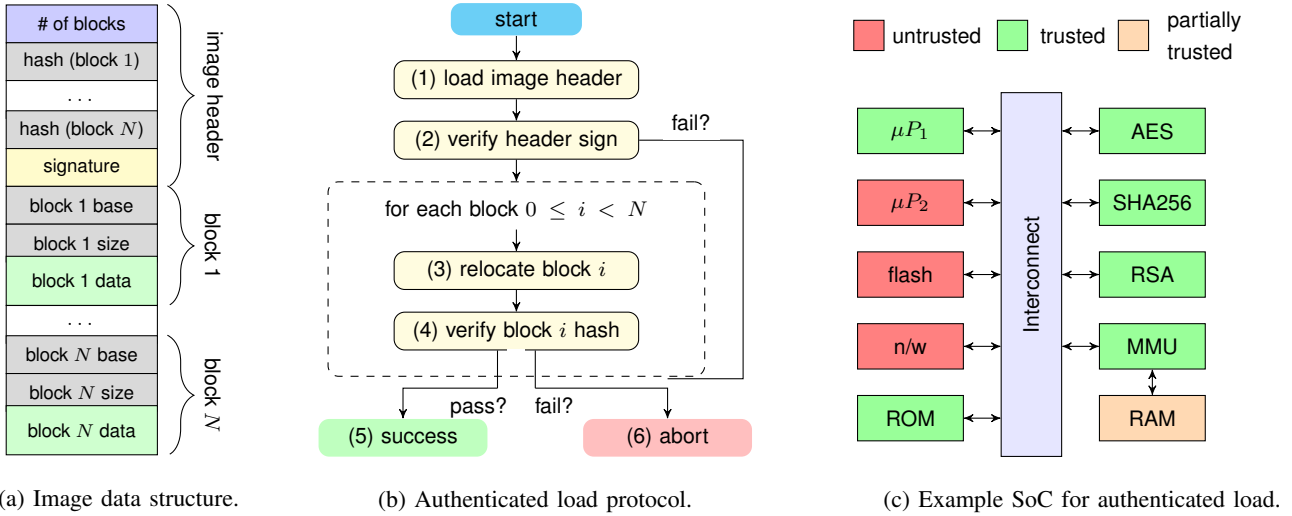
# of blocks
hash (block 1)
. . .
hash (block $N$)
signature
block 1 base
block 1 size
block 1 data
. . .
block $N$ base
block $N$ size
block $N$ data

image header
block 1
block $N$

start
(1) load image header
(2) verify header sign
fail?
for each block $0 \leq i < N$
(3) relocate block $i$
(4) verify block $i$ hash
pass?
fail?
(5) success
(6) abort

untrusted
trusted
partially trusted

$\mu P_1$
$\mu P_2$
flash
n/w
ROM
Interconnect
AES
SHA256
RSA
MMU
RAM

(a) Image data structure.

(b) Authenticated load protocol.

(c) Example SoC for authenticated load.